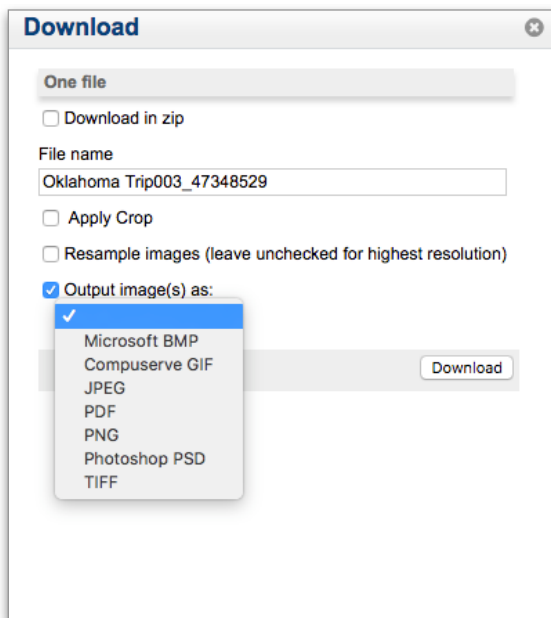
Download

One file

Download in zip

File name

Oklahoma Trip003_47348529

Apply Crop

Resample images (leave unchecked for highest resolution)

Output image(s) as:

✓

Microsoft BMP

Compuserve GIF

JPEG

PDF

PNG

Photoshop PSD

TIFF

Download